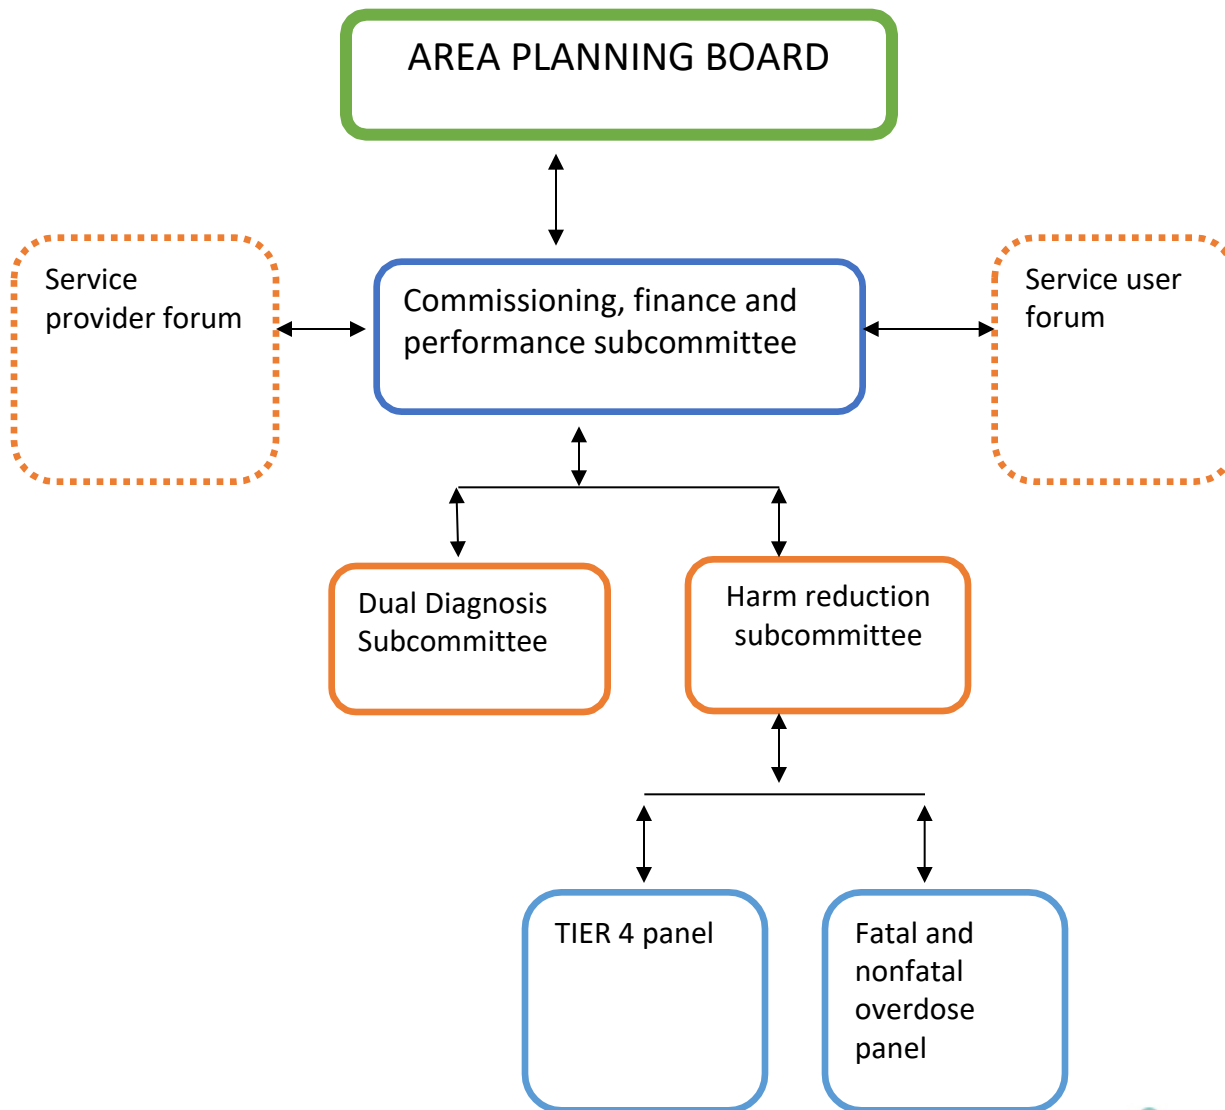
AREA PLANNING BOARD

Service provider forum

Commissioning, finance and performance subcommittee

Service user forum

Dual Diagnosis Subcommittee

Harm reduction subcommittee

TIER 4 panel

Fatal and nonfatal overdose panel